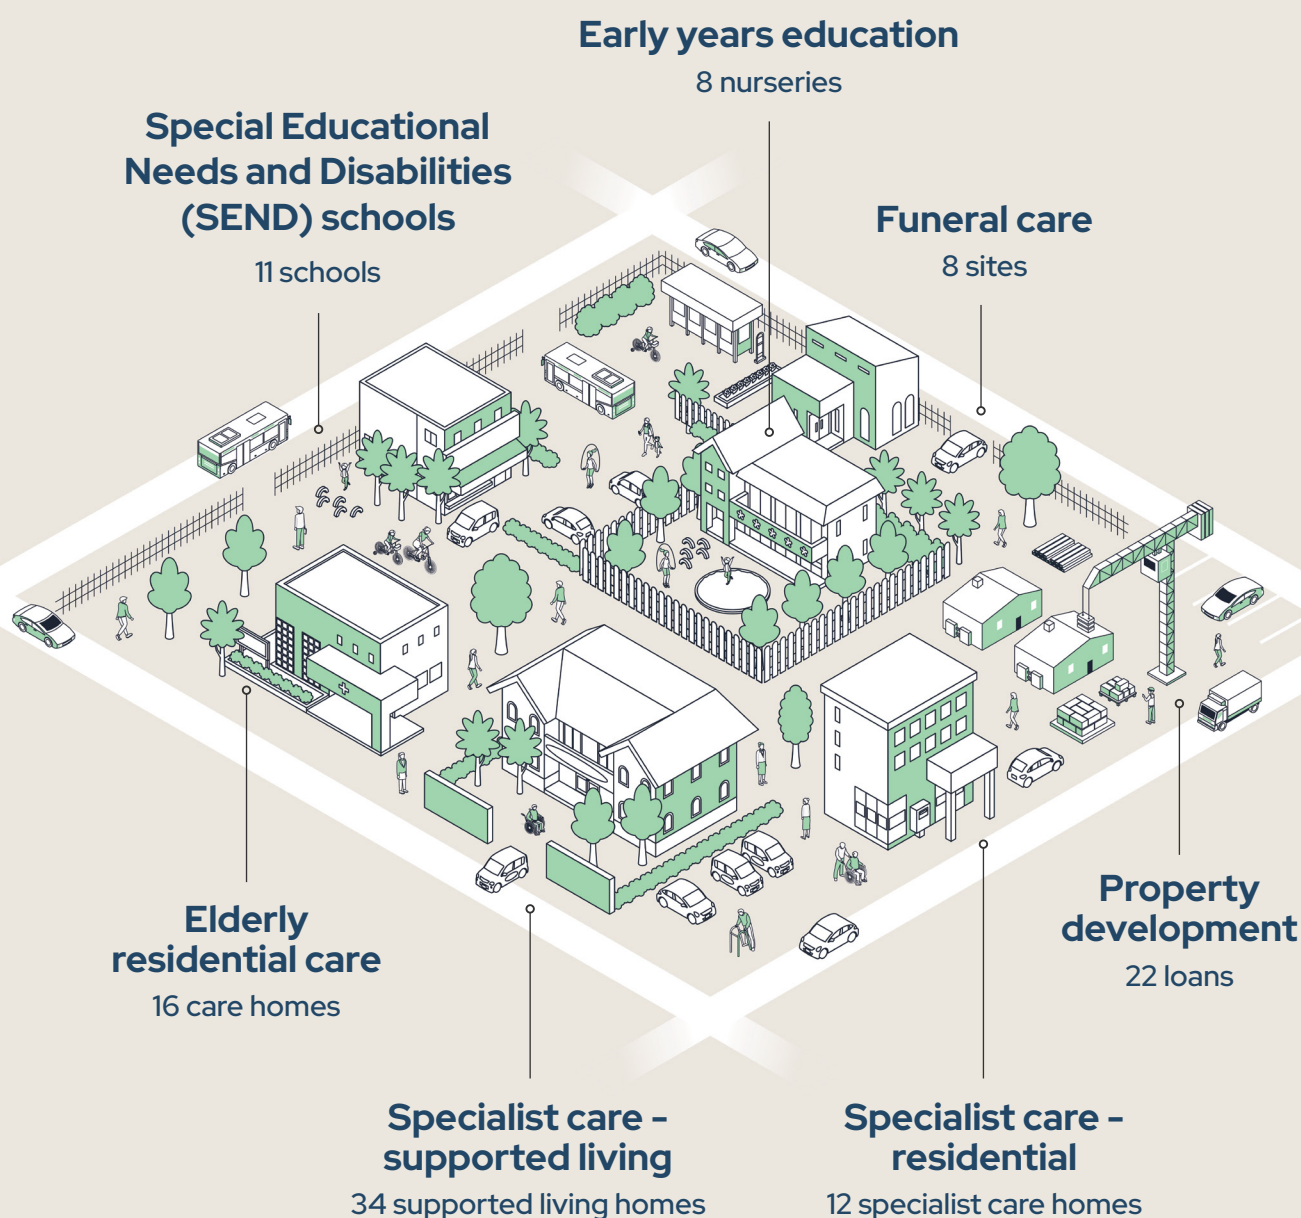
Early years education
8 nurseries

Special Educational Needs and Disabilities (SEND) schools
11 schools

Funeral care
8 sites

Elderly residential care
16 care homes

Property development
22 loans

Specialist care – supported living
34 supported living homes

Specialist care – residential
12 specialist care homes